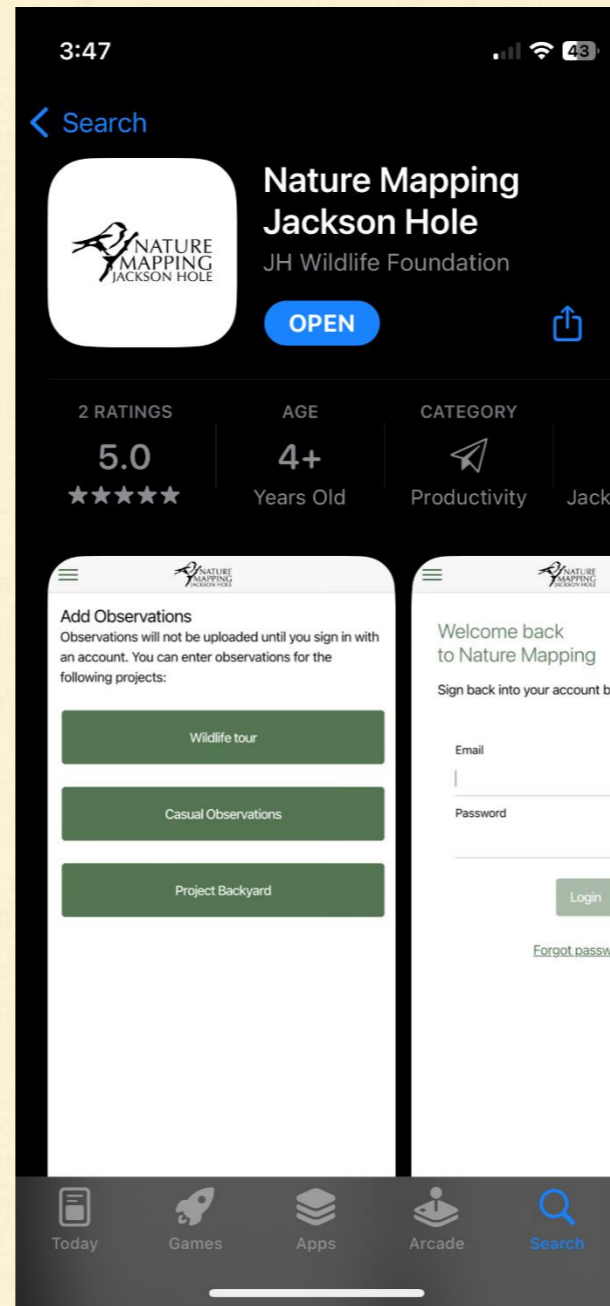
3:47

43

Search

NATURE MAPPING JACKSON HOLE

Nature Mapping Jackson Hole

JH Wildlife Foundation

OPEN

2 RATINGS
5.0
★★★★★

AGE
4+
Years Old

CATEGORY
Productivity

Jack

NATURE MAPPING JACKSON HOLE

Add Observations

Observations will not be uploaded until you sign in with an account. You can enter observations for the following projects:

Wildlife tour

Casual Observations

Project Backyard

NATURE MAPPING JACKSON HOLE

Welcome back to Nature Mapping

Sign back into your account b

Email

Password

Login

Forgot passw

Today

Games

Apps

Arcade

Search